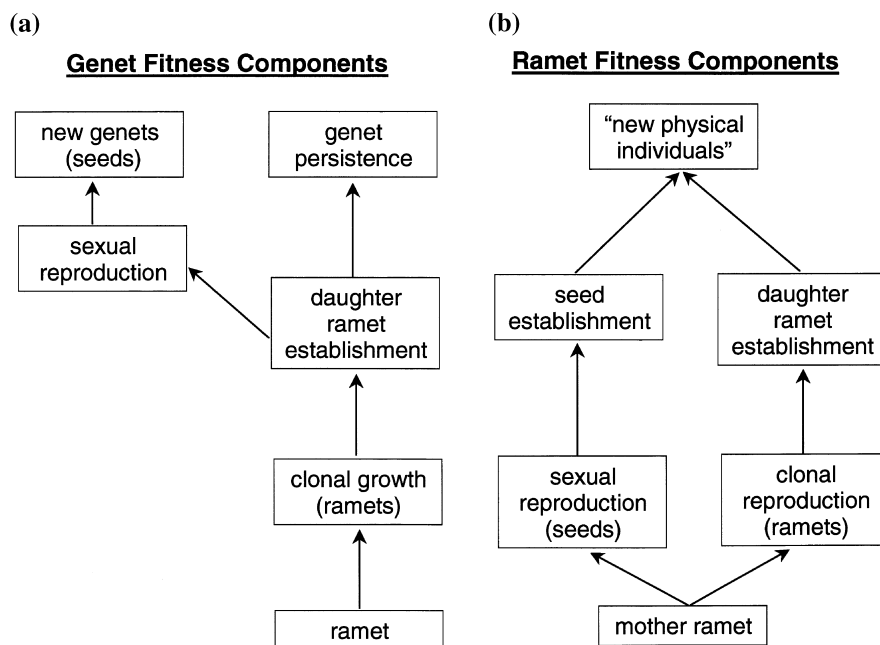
(a)

Genet Fitness Components

new genets (seeds)

genet persistence

sexual reproduction

daughter ramet establishment

clonal growth (ramets)

ramet

(b)

Ramet Fitness Components

“new physical individuals”

seed establishment

daughter ramet establishment

sexual reproduction (seeds)

clonal reproduction (ramets)

mother ramet